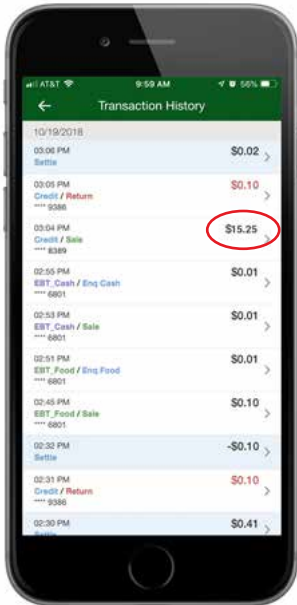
AT&T 9:59 AM 56%

Transaction History

10/19/2018

03:06 PM
Settle
$0.02

03:05 PM
Credit / Return
**** 9386
$0.10

03:04 PM
Credit / Sale
**** 8389
$15.25

02:55 PM
EBT_Cash / Enq Cash
**** 6801
$0.01

02:53 PM
EBT_Cash / Sale
**** 6801
$0.01

02:51 PM
EBT_Food / Enq Food
**** 6801
$0.01

02:45 PM
EBT_Food / Sale
**** 6801
$0.10

02:32 PM
Settle
-$0.10

02:31 PM
Credit / Return
**** 9386
$0.10

02:30 PM
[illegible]
$0.41